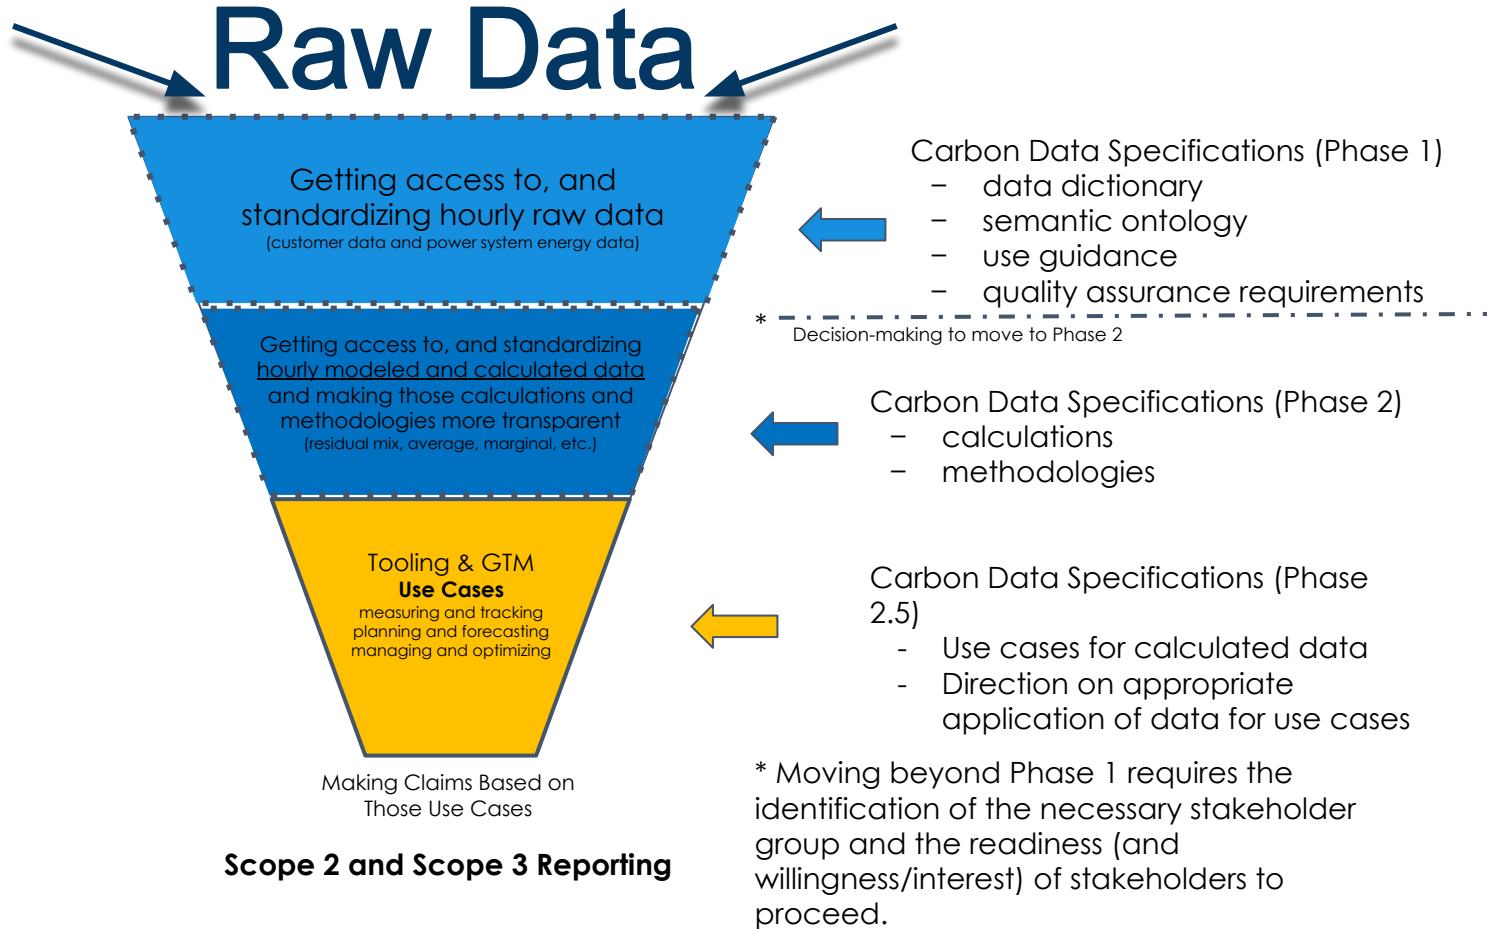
Raw Data

Getting access to, and standardizing hourly raw data
(customer data and power system energy data)

Getting access to, and standardizing hourly modeled and calculated data and making those calculations and methodologies more transparent
(residual mix, average, marginal, etc.)

Tooling & GTM
Use Cases
measuring and tracking
planning and forecasting
managing and optimizing

Making Claims Based on Those Use Cases

Scope 2 and Scope 3 Reporting

Carbon Data Specifications (Phase 1)
– data dictionary
– semantic ontology
– use guidance
– quality assurance requirements

* Decision-making to move to Phase 2

Carbon Data Specifications (Phase 2)
– calculations
– methodologies

Carbon Data Specifications (Phase 2.5)
- Use cases for calculated data
- Direction on appropriate application of data for use cases

* Moving beyond Phase 1 requires the identification of the necessary stakeholder group and the readiness (and willingness/interest) of stakeholders to proceed.